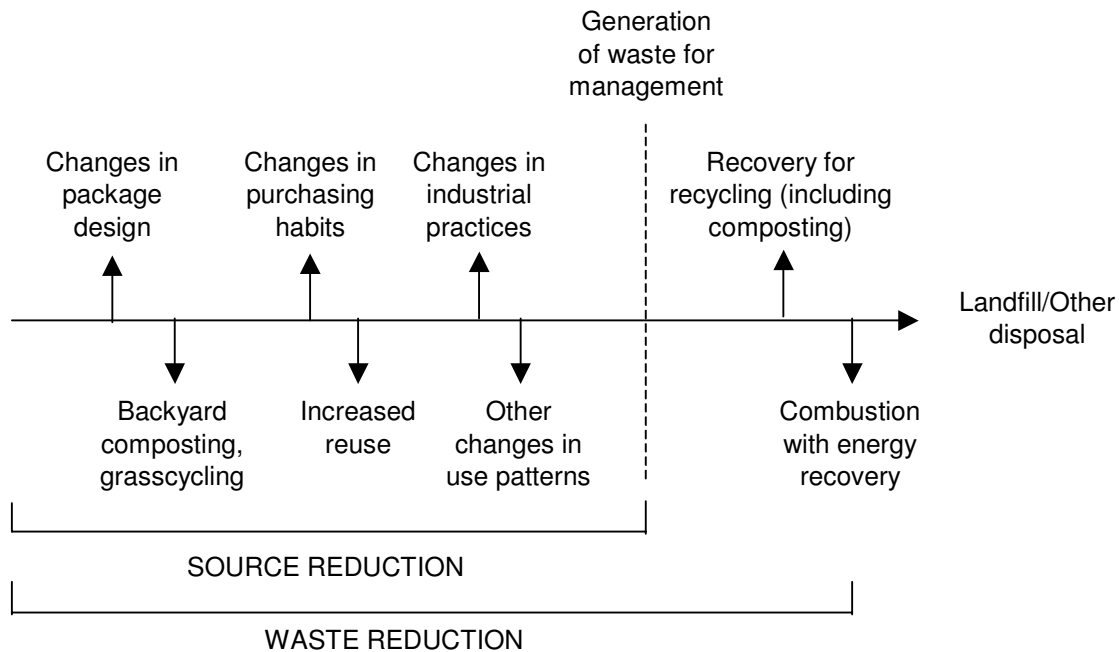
Generation of waste for management

Changes in package design

Changes in purchasing habits

Changes in industrial practices

Recovery for recycling (including composting)

Landfill/Other disposal

Backyard composting, grasscycling

Increased reuse

Other changes in use patterns

Combustion with energy recovery

SOURCE REDUCTION

WASTE REDUCTION